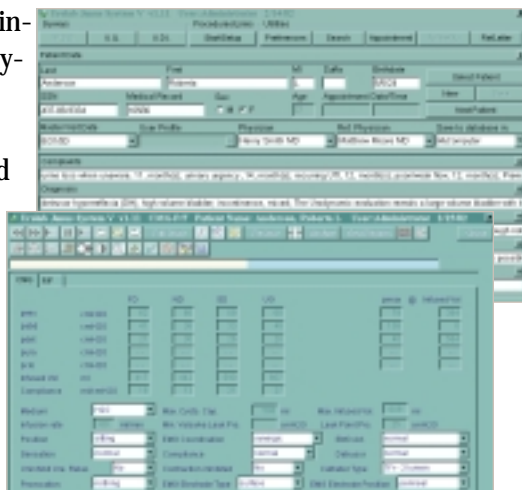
in-
y-
d

System Procedures/prices Utilities
Patient Data
Last First MI Suffix Birthdate
Anderson Roberta
SSN Medical Record Sex Age Appointment Date/Time
New
Physician Ref. Physician
Harry Smith MD Matthew Moore MD
Complaints
Diagnosis

Patient Name: Anderson, Roberta
FD ND SD UD
Medium
Infusion rate
Position
Sensation
Catheter Size
Compliance
Contractions inhibited
Catheter Type